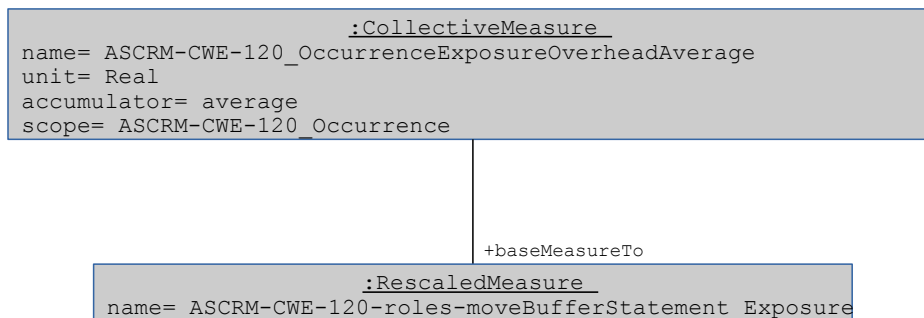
:CollectiveMeasure

name= ASCRM-CWE-120_OccurrenceExposureOverheadAverage
unit= Real
accumulator= average
scope= ASCRM-CWE-120_Occurrence

+baseMeasureTo

:RescaledMeasure

name= ASCRM-CWE-120-roles-moveBufferStatement Exposure